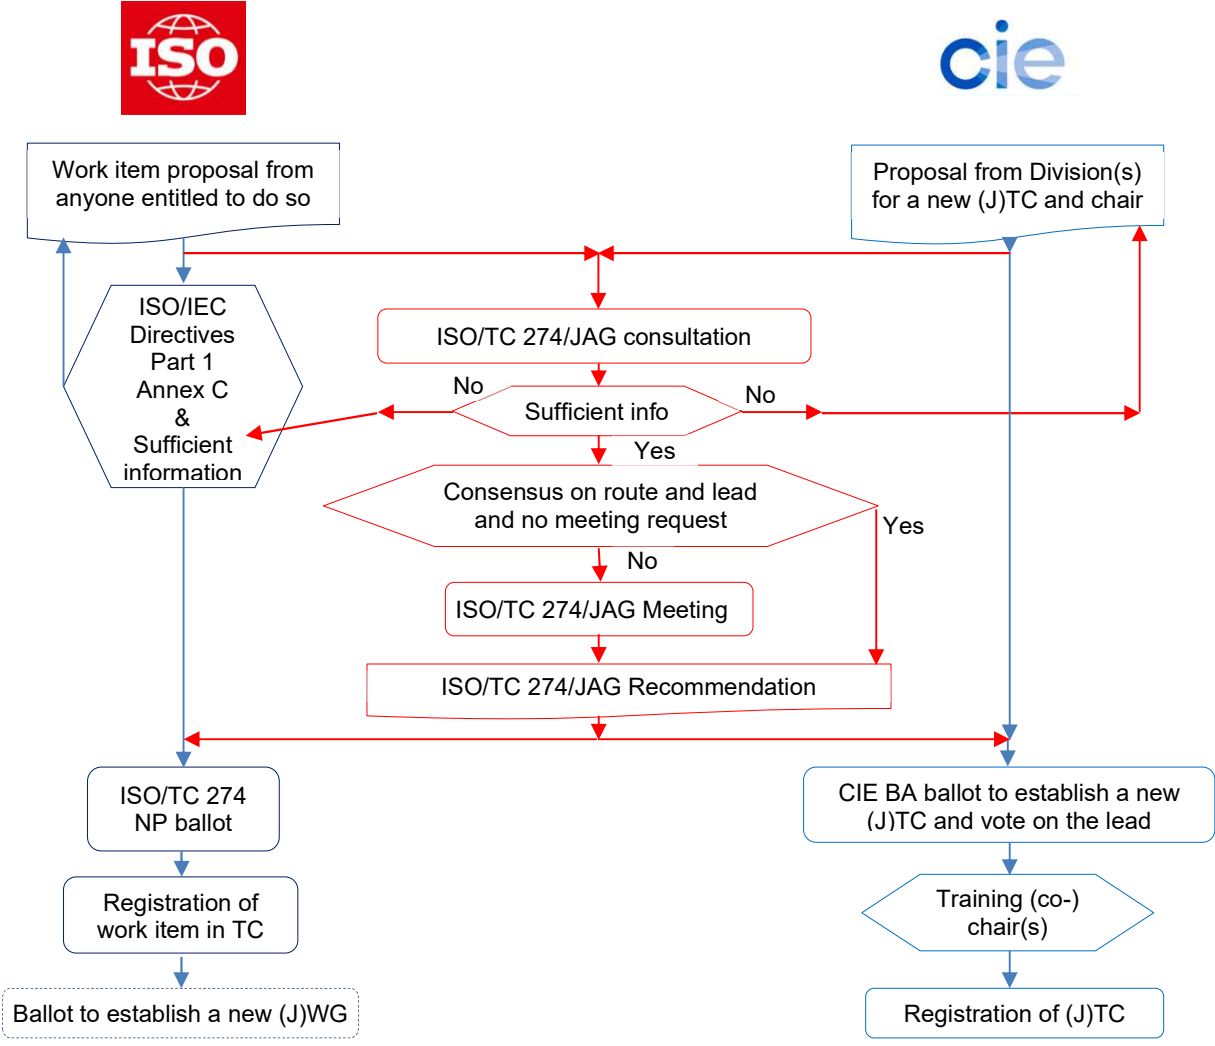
ISO

cie

Work item proposal from anyone entitled to do so

Proposal from Division(s) for a new (J)TC and chair

ISO/IEC Directives Part 1 Annex C & Sufficient information

ISO/TC 274/JAG consultation

No

Sufficient info

No

Yes

Consensus on route and lead and no meeting request

Yes

No

ISO/TC 274/JAG Meeting

ISO/TC 274/JAG Recommendation

ISO/TC 274 NP ballot

CIE BA ballot to establish a new (J)TC and vote on the lead

Registration of work item in TC

Training (co-) chair(s)

Ballot to establish a new (J)WG

Registration of (J)TC